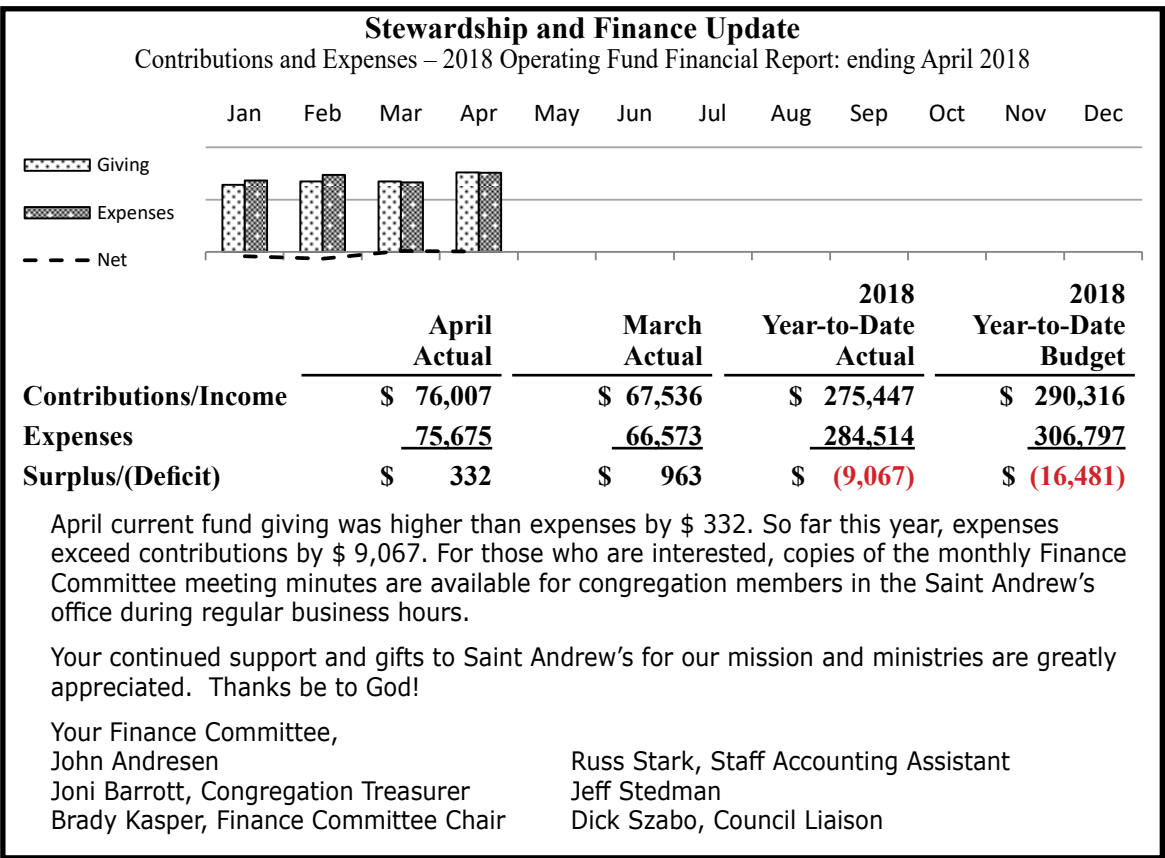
Stewardship and Finance Update

Contributions and Expenses – 2018 Operating Fund Financial Report: ending April 2018

Jan Feb Mar Apr May Jun Jul Aug Sep Oct Nov Dec

Giving

Expenses

Net

| | April Actual | March Actual | 2018 Year-to-Date Actual | 2018 Year-to-Date Budget |
|---|---|---|---|---|
| Contributions/Income | \$ 76,007 | \$ 67,536 | \$ 275,447 | \$ 290,316 |
| Expenses | 75,675 | 66,573 | 284,514 | 306,797 |
| Surplus/(Deficit) | \$ 332 | \$ 963 | \$ (9,067) | \$ (16,481) |

April current fund giving was higher than expenses by \$ 332. So far this year, expenses exceed contributions by \$ 9,067. For those who are interested, copies of the monthly Finance Committee meeting minutes are available for congregation members in the Saint Andrew’s office during regular business hours.

Your continued support and gifts to Saint Andrew’s for our mission and ministries are greatly appreciated. Thanks be to God!

Your Finance Committee,
John Andresen
Joni Barrott, Congregation Treasurer
Brady Kasper, Finance Committee Chair

Russ Stark, Staff Accounting Assistant
Jeff Stedman
Dick Szabo, Council Liaison